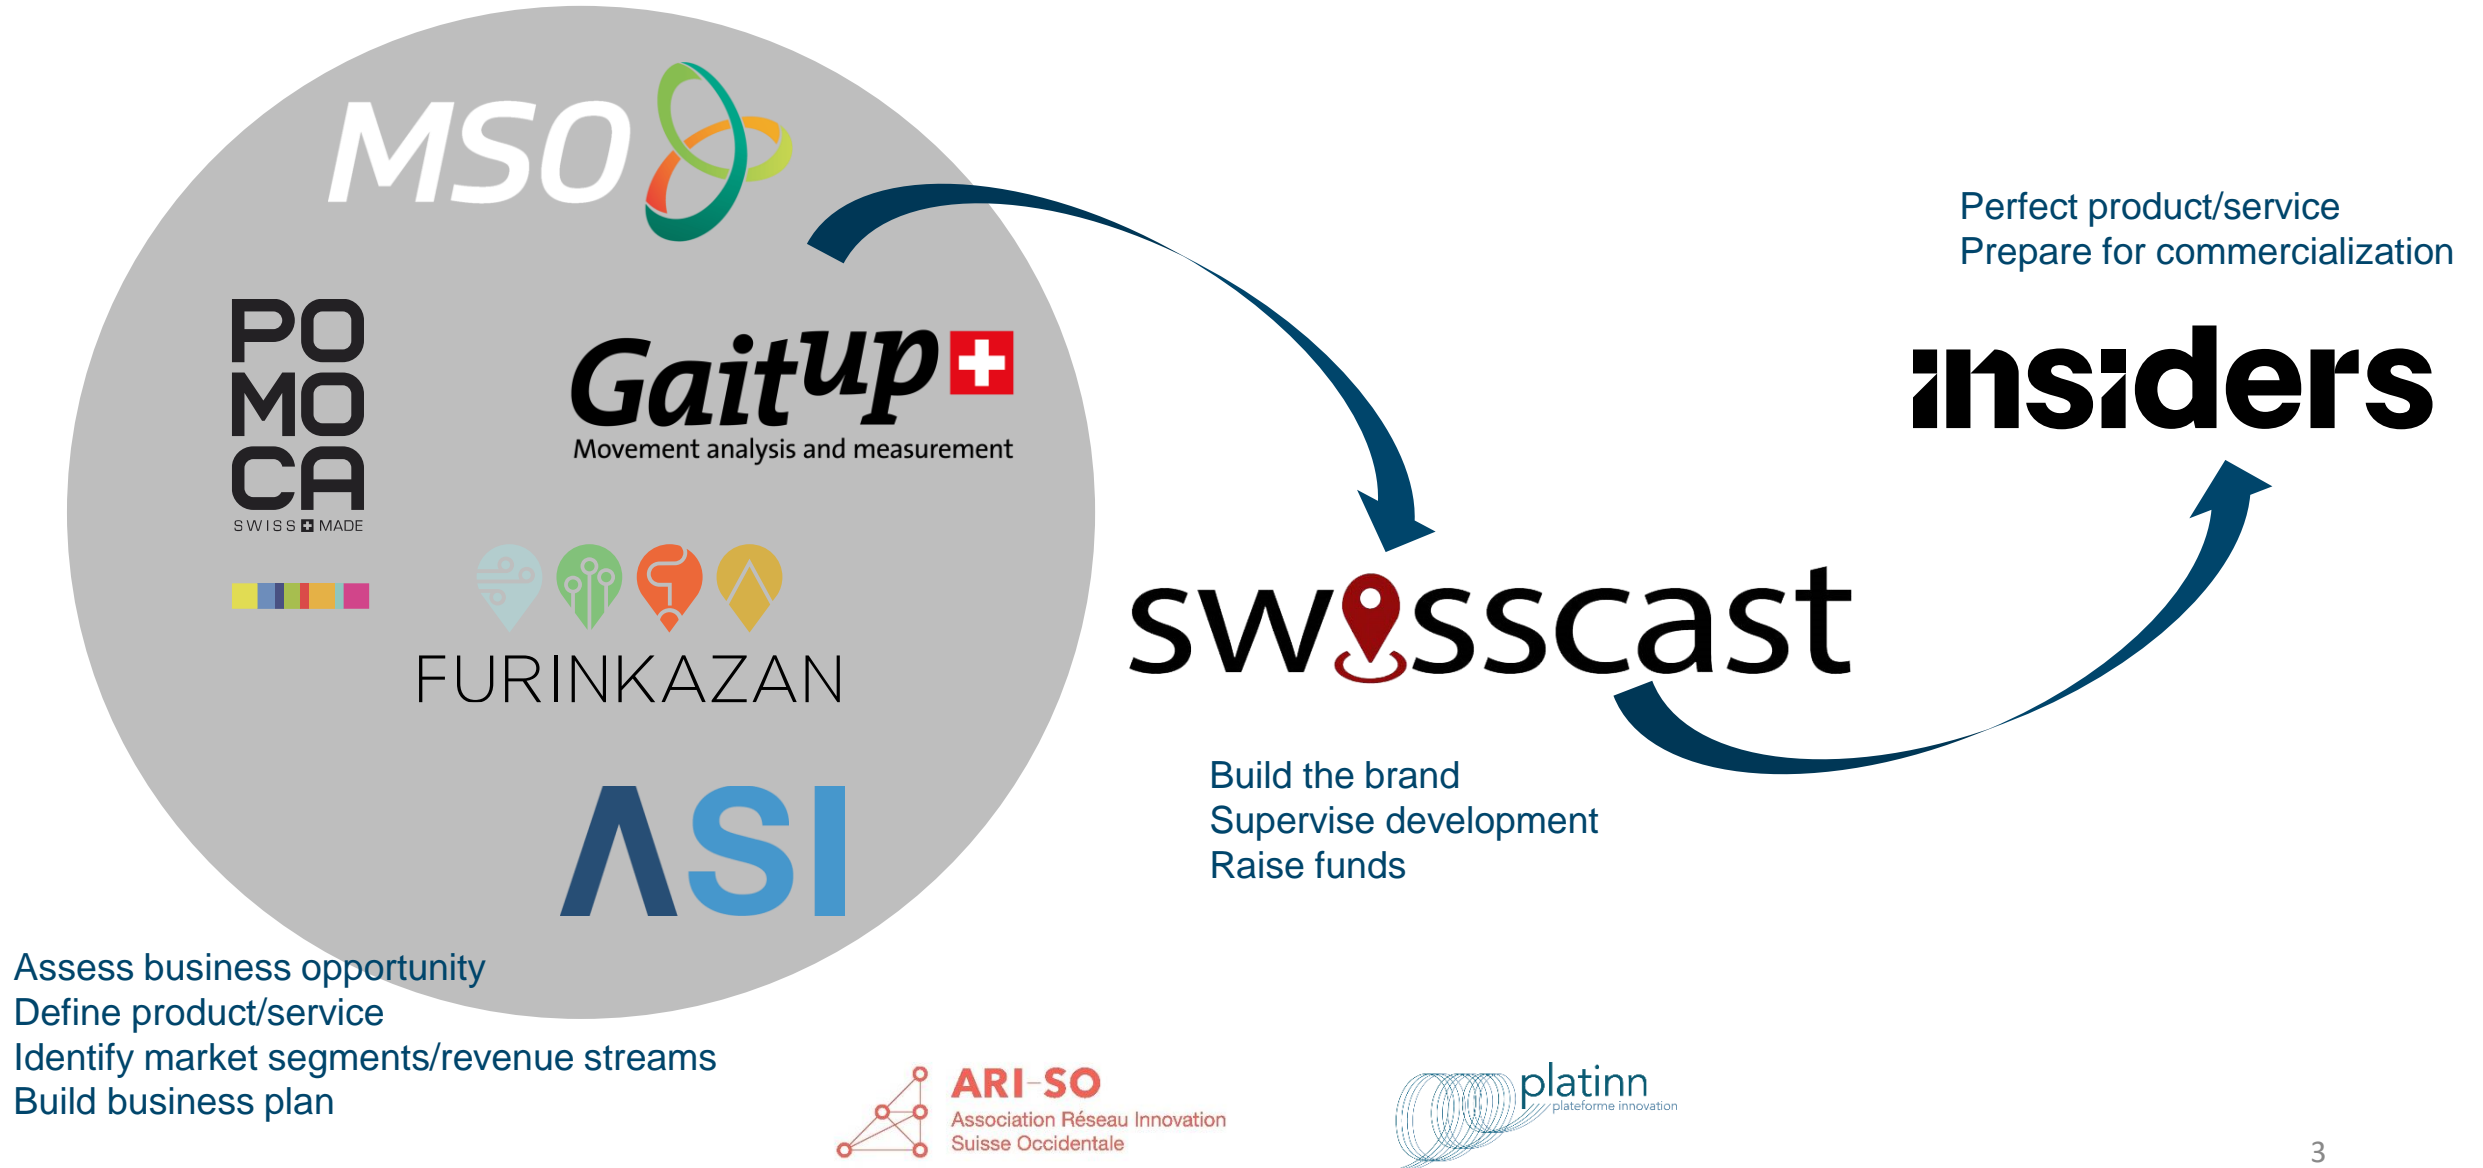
MSO

PO
MO
CA
SWISS MADE

GaitUp
Movement analysis and measurement

FURINKAZAN

ASI

Assess business opportunity
Define product/service
Identify market segments/revenue streams
Build business plan

swisscast

Build the brand
Supervise development
Raise funds

Perfect product/service
Prepare for commercialization

insiders

ARI-SO
Association Réseau Innovation
Suisse Occidentale

platinn
plateforme innovation

3